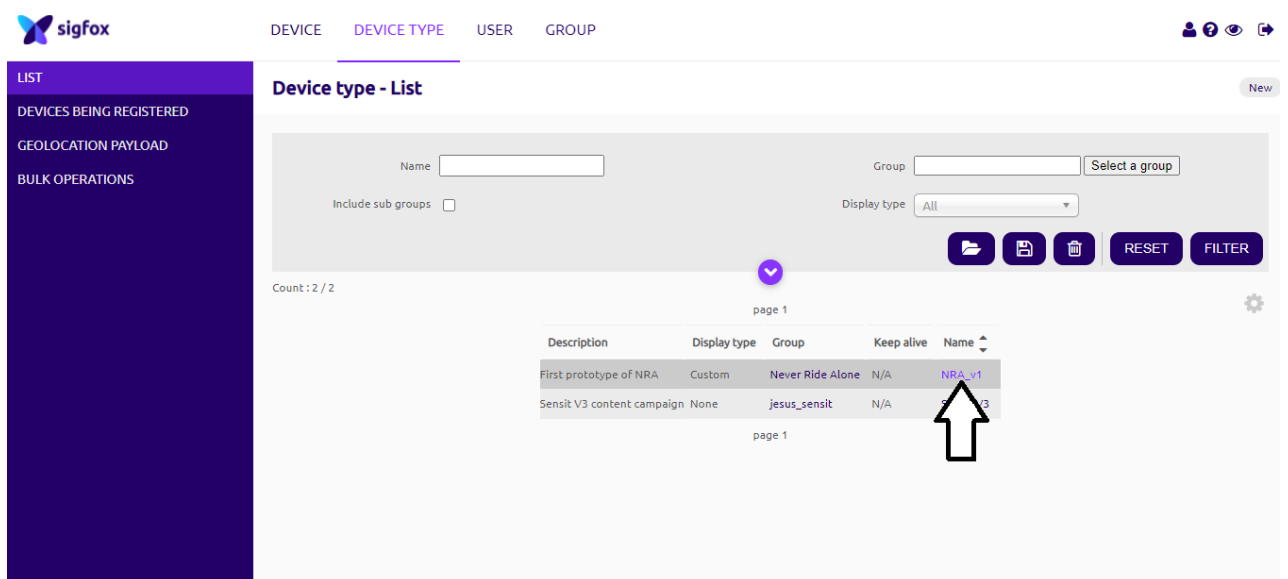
sigfox

DEVICE DEVICE TYPE USER GROUP

LIST
DEVICES BEING REGISTERED
GEOLOCATION PAYLOAD
BULK OPERATIONS

Device type - List

New

Name

Group

Select a group

Include sub groups

Display type All

RESET FILTER

Count : 2 / 2

page 1

| Description | Display type | Group | Keep alive | Name |
|---|---|---|---|---|
| First prototype of NRA | Custom | Never Ride Alone | N/A | NRA_v1 |
| Sensit V3 content campaign | None | jesus_sensit | N/A | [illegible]V3 |

page 1